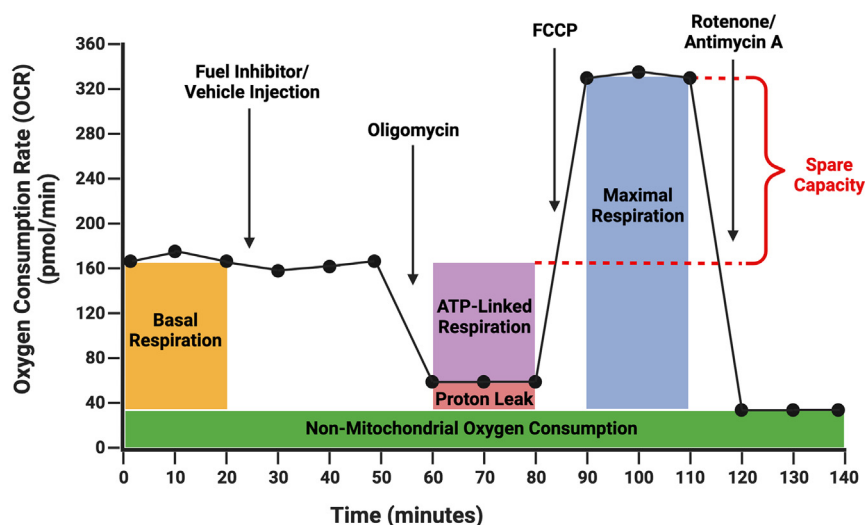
Oxygen Consumption Rate (OCR) (pmol/min)

360
320
280
240
200
160
120
80
40
0

Fuel Inhibitor/ Vehicle Injection

Oligomycin

FCCP

Rotenone/ Antimycin A

Spare Capacity

Maximal Respiration

Basal Respiration

ATP-Linked Respiration

Proton Leak

Non-Mitochondrial Oxygen Consumption

0 10 20 30 40 50 60 70 80 90 100 110 120 130 140

Time (minutes)